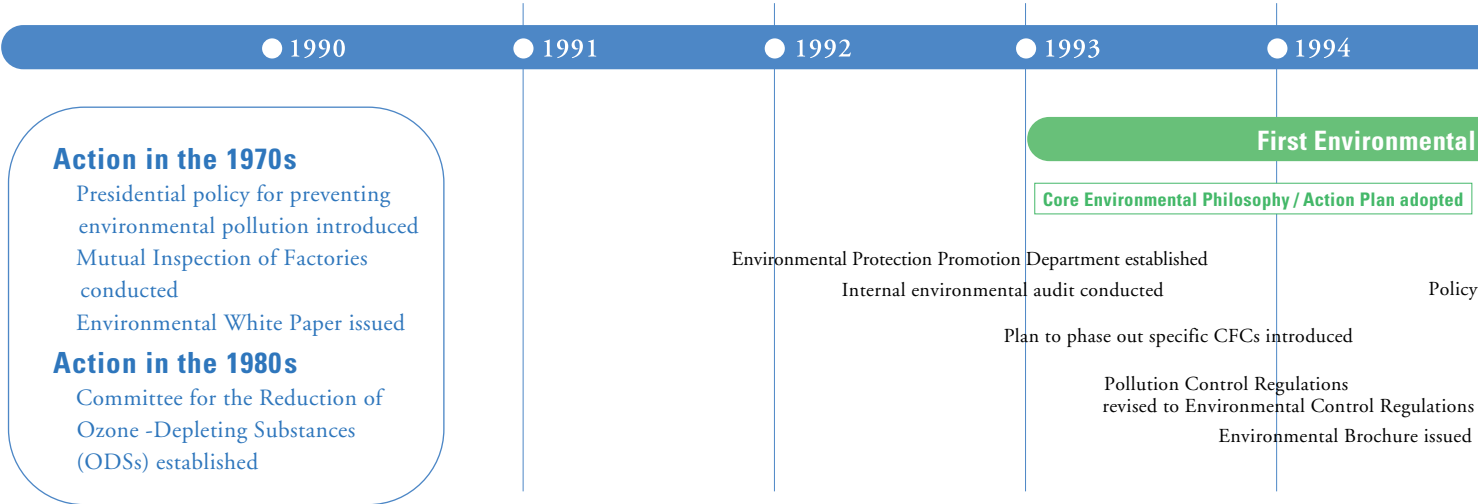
1990
1991
1992
1993
1994

Action in the 1970s
Presidential policy for preventing environmental pollution introduced
Mutual Inspection of Factories conducted
Environmental White Paper issued

Action in the 1980s
Committee for the Reduction of Ozone -Depleting Substances (ODSs) established

First Environmental

Core Environmental Philosophy / Action Plan adopted

Environmental Protection Promotion Department established
Internal environmental audit conducted
Policy
Plan to phase out specific CFCs introduced
Pollution Control Regulations revised to Environmental Control Regulations
Environmental Brochure issued